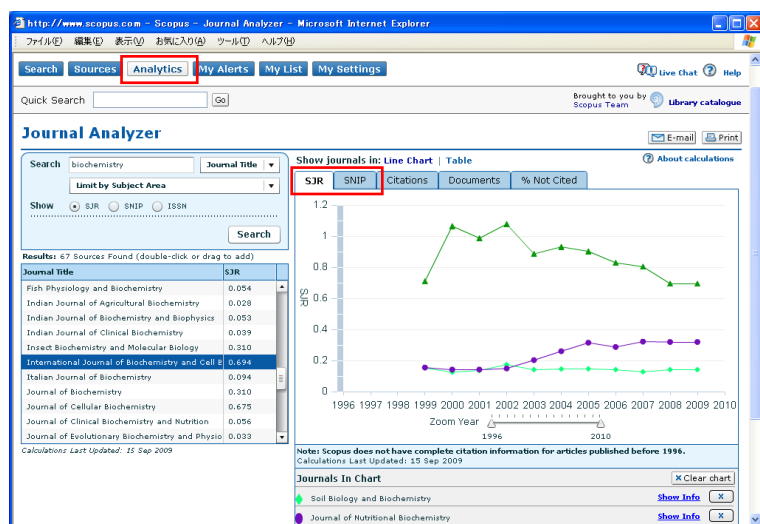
http://www.scopus.com - Scopus - Journal Analyzer - Microsoft Internet Explorer

ファイル(F) 編集(E) 表示(V) お気に入り(A) ツール(T) ヘルプ(H)

Search | Sources | Analytics | My Alerts | My List | My Settings

Live Chat | Help

Quick Search [ ] Go

Brought to you by Scopus Team | Library catalogue

Journal Analyzer

E-mail | Print

Search: biochemistry | Journal Title
Limit by Subject Area

Show: SJR | SNIP | ISSN

Search

Results: 67 Sources Found (double-click or drag to add)

| Journal Title | SJR |
|---|---|
| Fish Physiology and Biochemistry | 0.054 |
| Indian Journal of Agricultural Biochemistry | 0.028 |
| Indian Journal of Biochemistry and Biophysics | 0.053 |
| Indian Journal of Clinical Biochemistry | 0.039 |
| Insect Biochemistry and Molecular Biology | 0.310 |
| International Journal of Biochemistry and Cell B | 0.694 |
| Italian Journal of Biochemistry | 0.094 |
| Journal of Biochemistry | 0.310 |
| Journal of Cellular Biochemistry | 0.675 |
| Journal of Clinical Biochemistry and Nutrition | 0.056 |
| Journal of Evolutionary Biochemistry and Physio | 0.033 |

Calculations Last Updated: 15 Sep 2009

Show journals in: Line Chart | Table

About calculations

SJR | SNIP | Citations | Documents | % Not Cited

1.2
1
0.8
SJR 0.6
0.4
0.2
0
1996 1997 1998 1999 2000 2001 2002 2003 2004 2005 2006 2007 2008 2009 2010

Zoom Year
1996 2010

Note: Scopus does not have complete citation information for articles published before 1996.
Calculations Last Updated: 15 Sep 2009

Journals In Chart | Clear chart

Soil Biology and Biochemistry | Show Info | X
Journal of Nutritional Biochemistry | Show Info | X